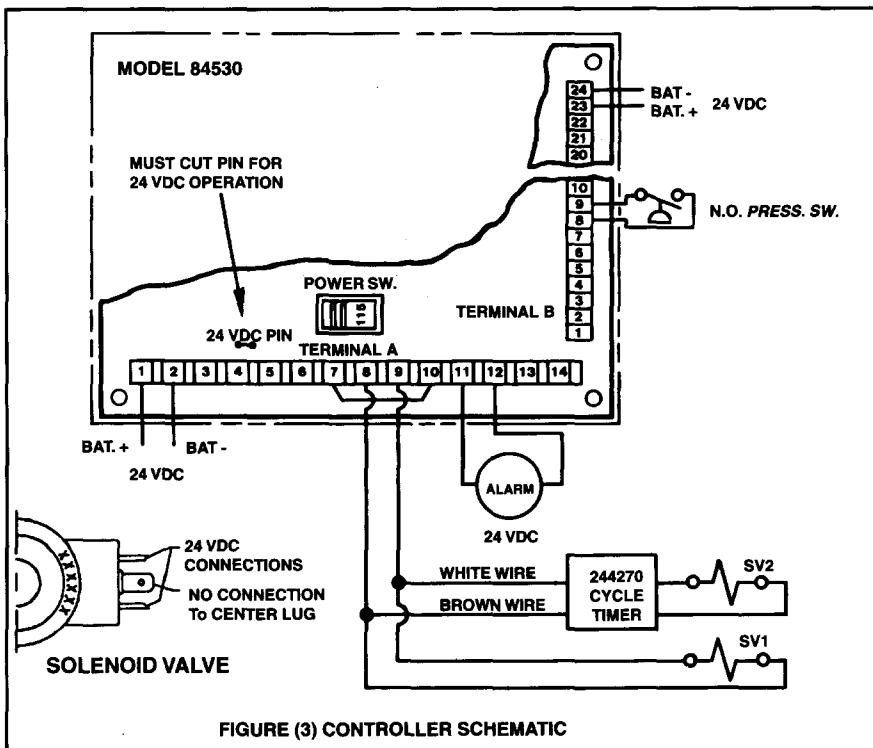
MODEL 84530

24
23
22
21
20

BAT -
BAT. +
24 VDC

MUST CUT PIN FOR 24 VDC OPERATION

10
9
8
7
6
5
4
3
2
1

N.O. PRESS. SW.

POWER SW.

115

TERMINAL B

24 VDC PIN

TERMINAL A

1 2 3 4 5 6 7 8 9 10 11 12 13 14

BAT. +
BAT -
24 VDC

ALARM

24 VDC

24 VDC CONNECTIONS
NO CONNECTION To CENTER LUG

WHITE WIRE
BROWN WIRE

244270 CYCLE TIMER

SV2
SV1

SOLENOID VALVE

FIGURE (3) CONTROLLER SCHEMATIC